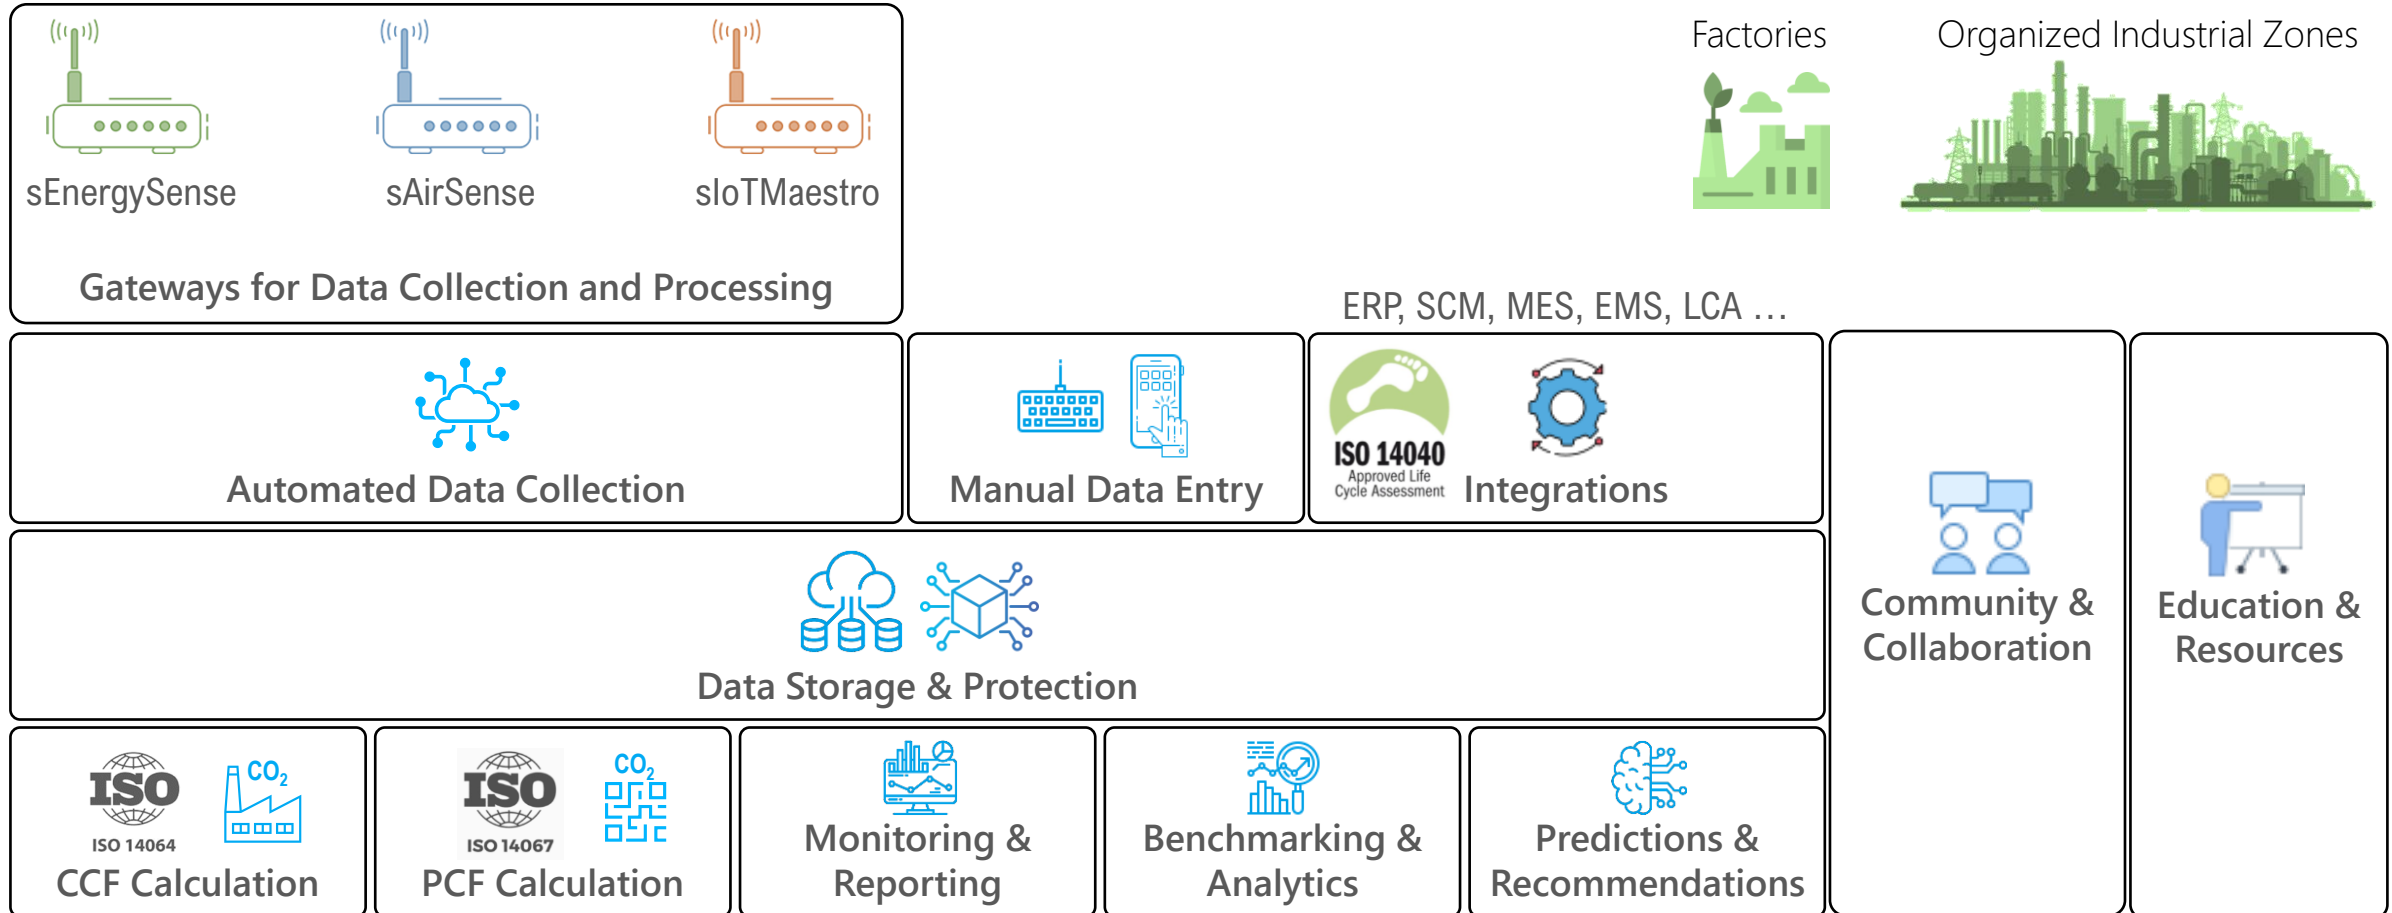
sEnergySense sAirSense sIoTMaestro

Gateways for Data Collection and Processing

Factories

Organized Industrial Zones

ERP, SCM, MES, EMS, LCA …

Automated Data Collection

Manual Data Entry

ISO 14040 Approved Life Cycle Assessment

Integrations

Community & Collaboration

Education & Resources

Data Storage & Protection

ISO ISO 14064 $CO_2$

CCF Calculation

ISO ISO 14067 $CO_2$

PCF Calculation

Monitoring & Reporting

Benchmarking & Analytics

Predictions & Recommendations